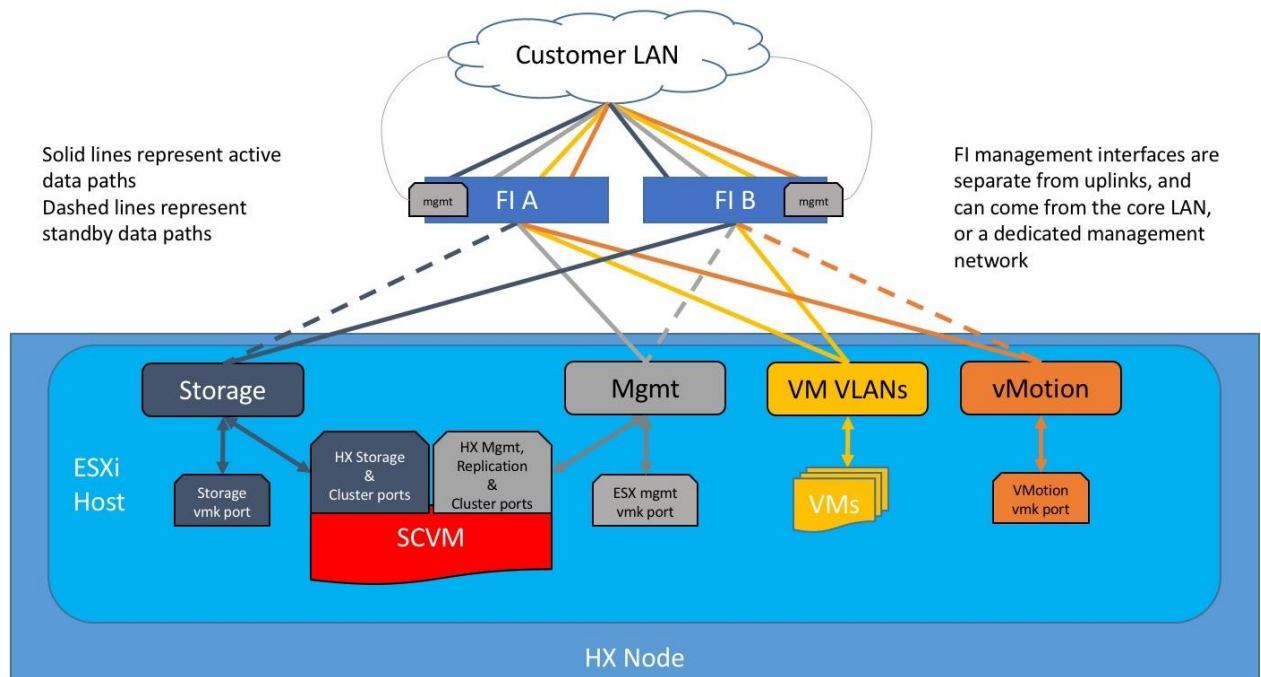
Customer LAN

Solid lines represent active data paths
Dashed lines represent standby data paths

mgmt
FI A

FI B
mgmt

FI management interfaces are separate from uplinks, and can come from the core LAN, or a dedicated management network

Storage

Mgmt

VM VLANs

vMotion

ESXi Host

Storage vmk port

HX Storage & Cluster ports

HX Mgmt, Replication & Cluster ports

SCVM

ESX mgmt vmk port

VMs

VMotion vmk port

HX Node